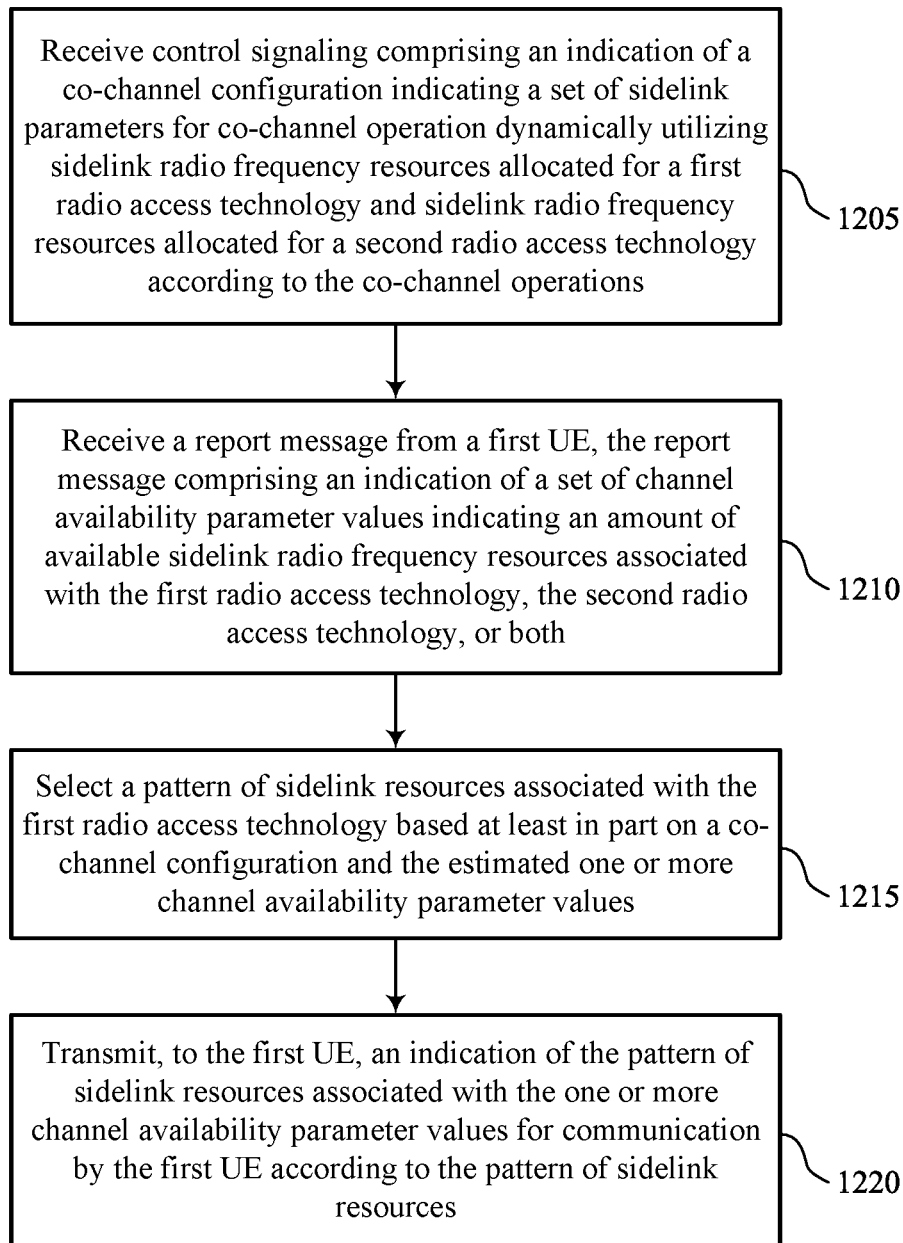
Receive control signaling comprising an indication of a co-channel configuration indicating a set of sidelink parameters for co-channel operation dynamically utilizing sidelink radio frequency resources allocated for a first radio access technology and sidelink radio frequency resources allocated for a second radio access technology according to the co-channel operations

1205

Receive a report message from a first UE, the report message comprising an indication of a set of channel availability parameter values indicating an amount of available sidelink radio frequency resources associated with the first radio access technology, the second radio access technology, or both

1210

Select a pattern of sidelink resources associated with the first radio access technology based at least in part on a co-channel configuration and the estimated one or more channel availability parameter values

1215

Transmit, to the first UE, an indication of the pattern of sidelink resources associated with the one or more channel availability parameter values for communication by the first UE according to the pattern of sidelink resources

1220